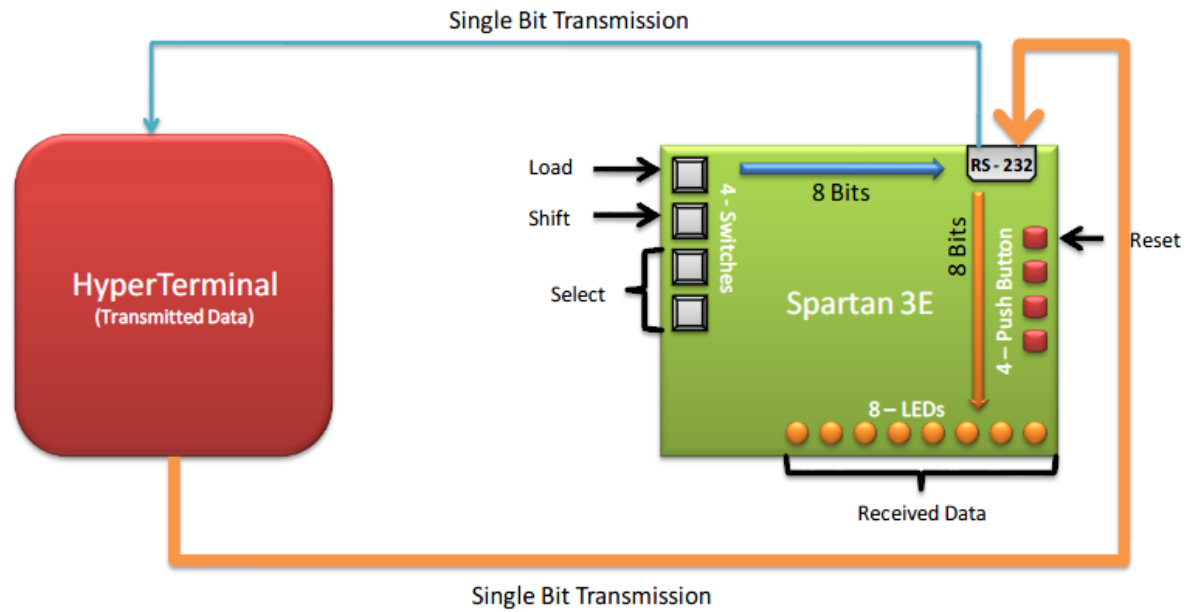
Single Bit Transmission

HyperTerminal
(Transmitted Data)

Load
Shift
Select

4 - Switches

8 Bits

RS - 232

8 Bits

Spartan 3E

4 – Push Button

Reset

8 – LEDs

Received Data

Single Bit Transmission